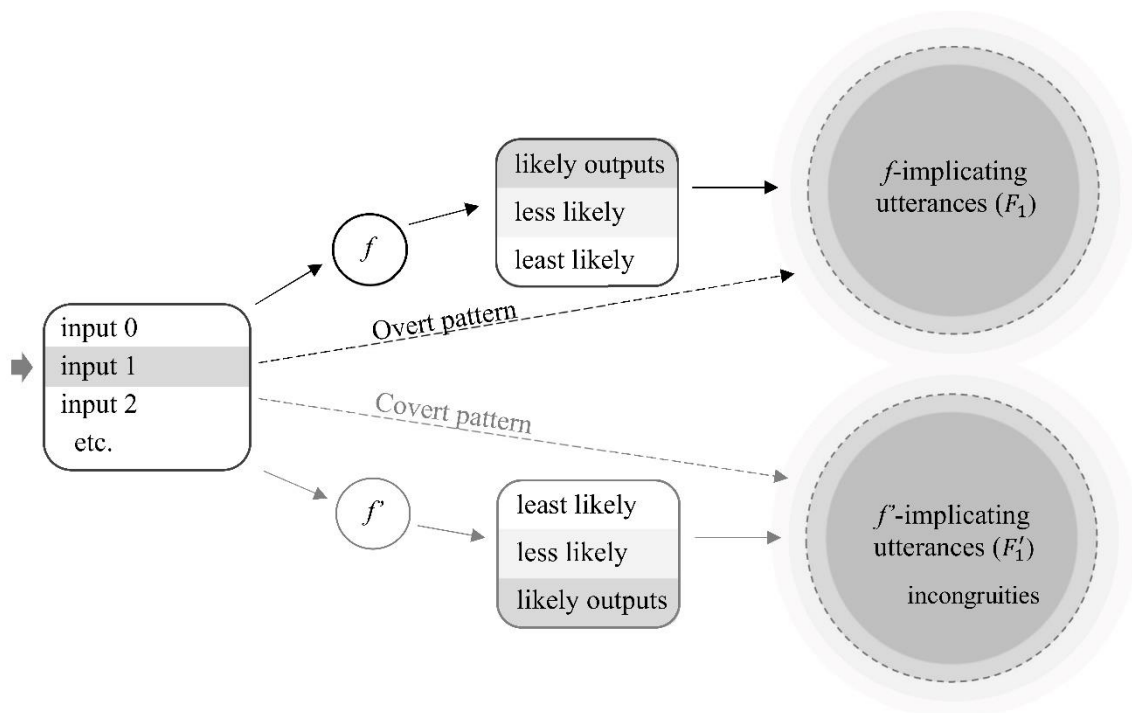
input 0
input 1
input 2
etc.

$f$

likely outputs
less likely
least likely

Overt pattern

$f$-implicating utterances ($F_1$)

Covert pattern

$f'$

least likely
less likely
likely outputs

$f'$-implicating utterances ($F_1'$)

incongruities